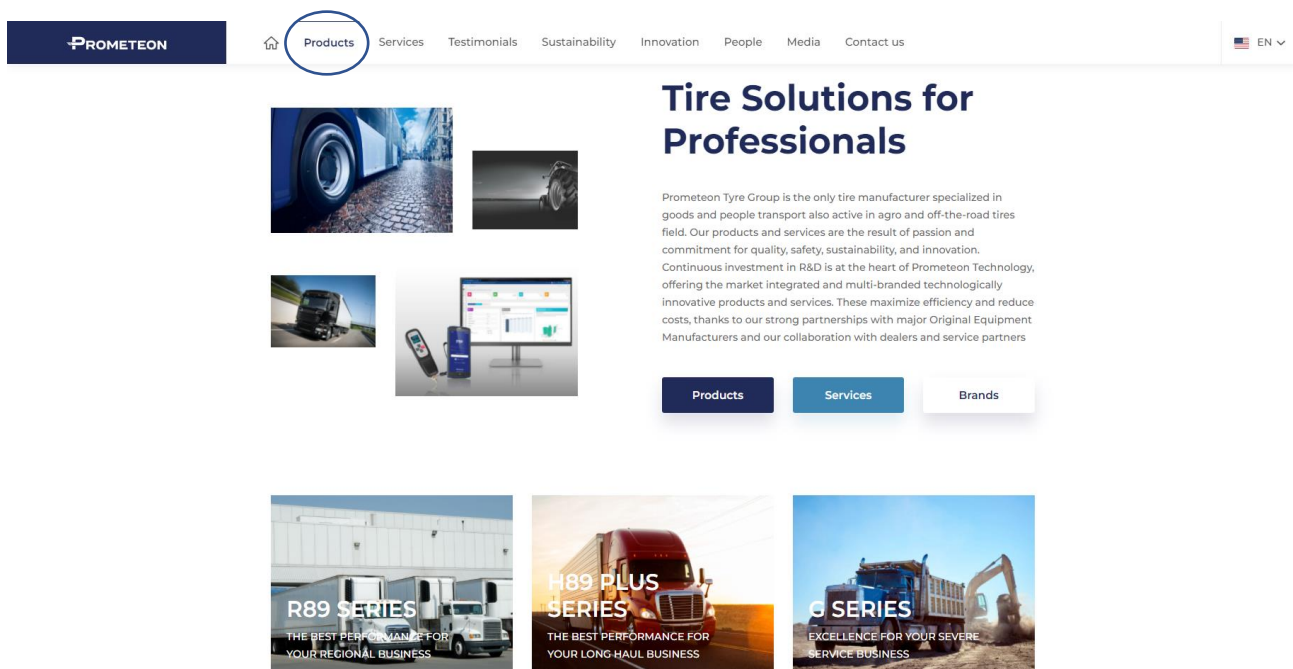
PROMETEON

Products Services Testimonials Sustainability Innovation People Media Contact us

EN

Tire Solutions for Professionals

Prometeon Tyre Group is the only tire manufacturer specialized in goods and people transport also active in agro and off-the-road tires field. Our products and services are the result of passion and commitment for quality, safety, sustainability, and innovation. Continuous investment in R&D is at the heart of Prometeon Technology, offering the market integrated and multi-branded technologically innovative products and services. These maximize efficiency and reduce costs, thanks to our strong partnerships with major Original Equipment Manufacturers and our collaboration with dealers and service partners

Products Services Brands

R89 SERIES
THE BEST PERFORMANCE FOR YOUR REGIONAL BUSINESS

H89 PLUS SERIES
THE BEST PERFORMANCE FOR YOUR LONG HAUL BUSINESS

G SERIES
EXCELLENCE FOR YOUR SEVERE SERVICE BUSINESS